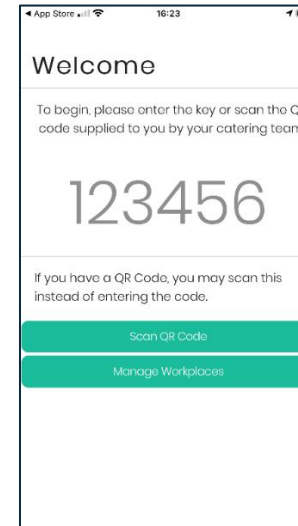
◄ App Store 16:23

Welcome

To begin, please enter the key or scan the Q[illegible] code supplied to you by your catering team

123456

If you have a QR Code, you may scan this instead of entering the code.

Scan QR Code

Manage Workplaces